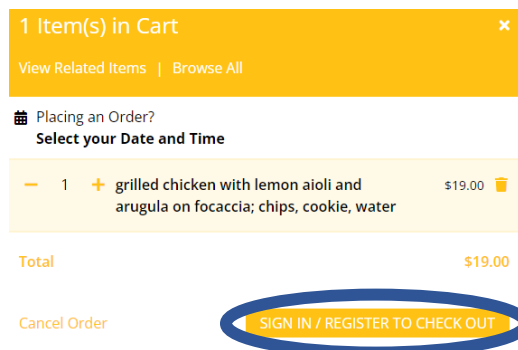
1 Item(s) in Cart ×

View Related Items | Browse All

Placing an Order?
Select your Date and Time

− 1 + grilled chicken with lemon aioli and arugula on focaccia; chips, cookie, water $19.00

Total $19.00

Cancel Order SIGN IN / REGISTER TO CHECK OUT